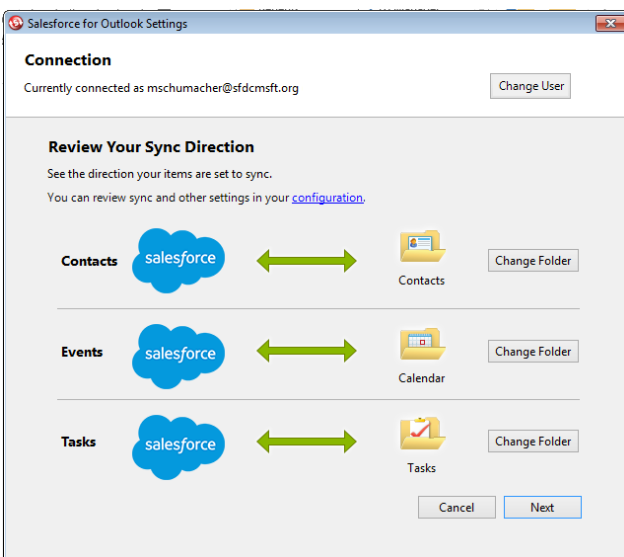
Salesforce for Outlook Settings

Connection

Currently connected as mschumacher@sfdcmsft.org

Change User

Review Your Sync Direction

See the direction your items are set to sync.

You can review sync and other settings in your configuration.

Contacts
salesforce
Contacts
Change Folder

Events
salesforce
Calendar
Change Folder

Tasks
salesforce
Tasks
Change Folder

Cancel
Next